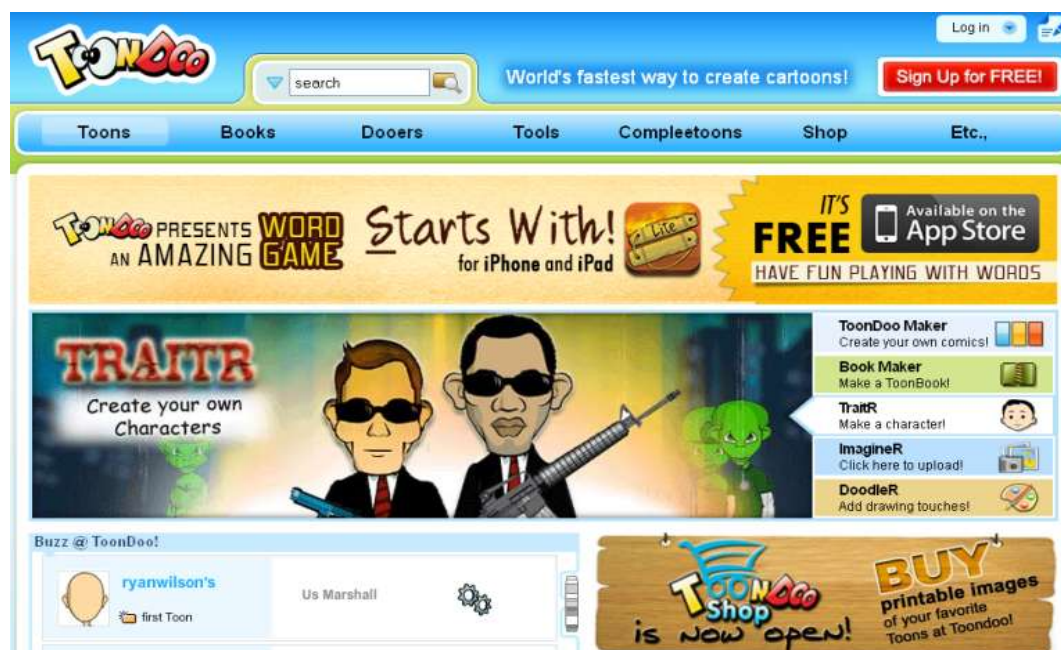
ToonDoo

search

World's fastest way to create cartoons!

Log in

Sign Up for FREE!

Toons | Books | Dooers | Tools | Compleetoons | Shop | Etc.,

ToonDoo PRESENTS AN AMAZING WORD GAME Starts With! for iPhone and iPad

IT'S FREE

Available on the App Store

HAVE FUN PLAYING WITH WORDS

TRAITR

Create your own Characters

ToonDoo Maker
Create your own comics!

Book Maker
Make a ToonBook!

TraitR
Make a character!

ImagineR
Click here to upload!

DoodleR
Add drawing touches!

Buzz @ ToonDoo!

ryanwilson's

first Toon

Us Marshall

ToonDoo Shop is now open!

BUY printable images of your favorite Toons at Toondoo!